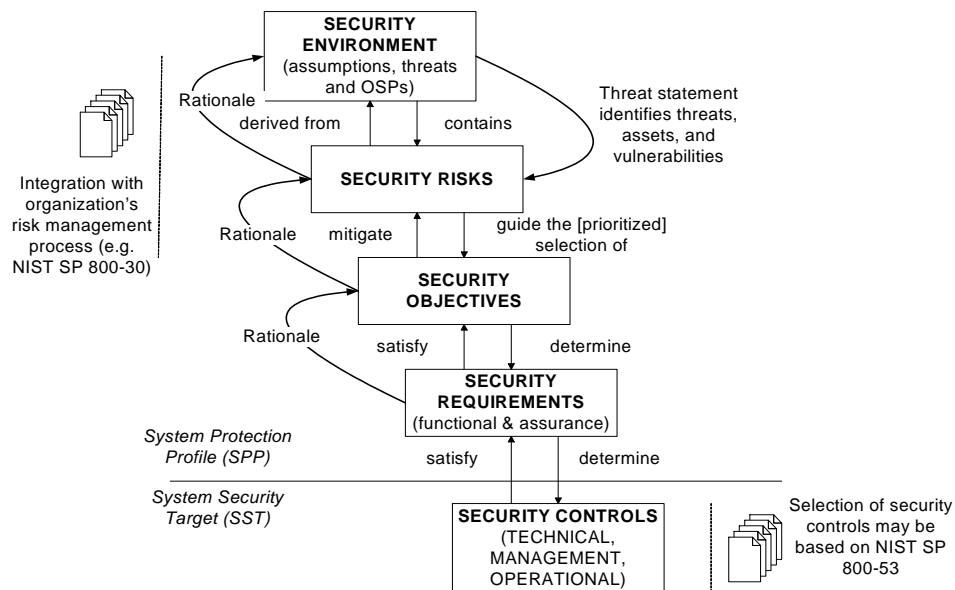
SECURITY ENVIRONMENT
(assumptions, threats and OSPs)

Rationale

derived from

contains

Threat statement identifies threats, assets, and vulnerabilities

Integration with organization's risk management process (e.g. NIST SP 800-30)

SECURITY RISKS

Rationale

mitigate

guide the [prioritized] selection of

SECURITY OBJECTIVES

Rationale

satisfy

determine

SECURITY REQUIREMENTS
(functional & assurance)

System Protection Profile (SPP)

satisfy

determine

System Security Target (SST)

SECURITY CONTROLS
(TECHNICAL, MANAGEMENT, OPERATIONAL)

Selection of security controls may be based on NIST SP 800-53